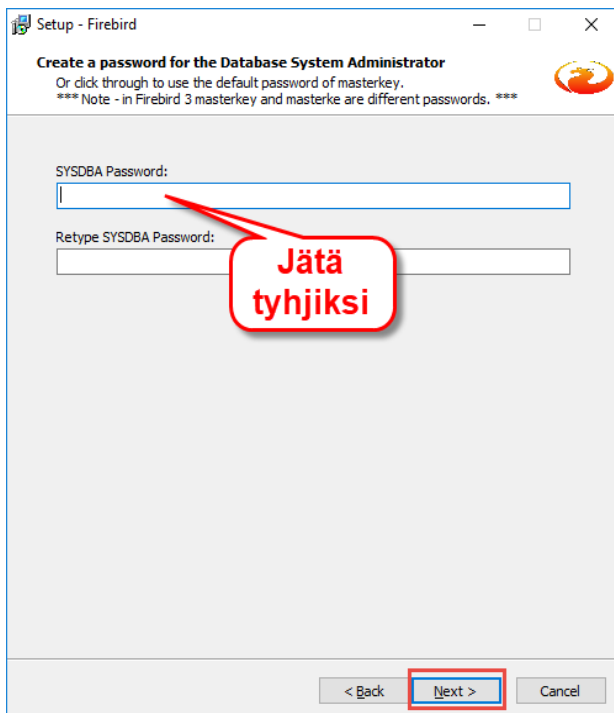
Setup - Firebird

Create a password for the Database System Administrator
Or click through to use the default password of masterkey.
*** Note - in Firebird 3 masterkey and masterke are different passwords. ***

SYSDBA Password:

Retype SYSDBA Password:

Jätä tyhjiksi

< Back
Next >
Cancel